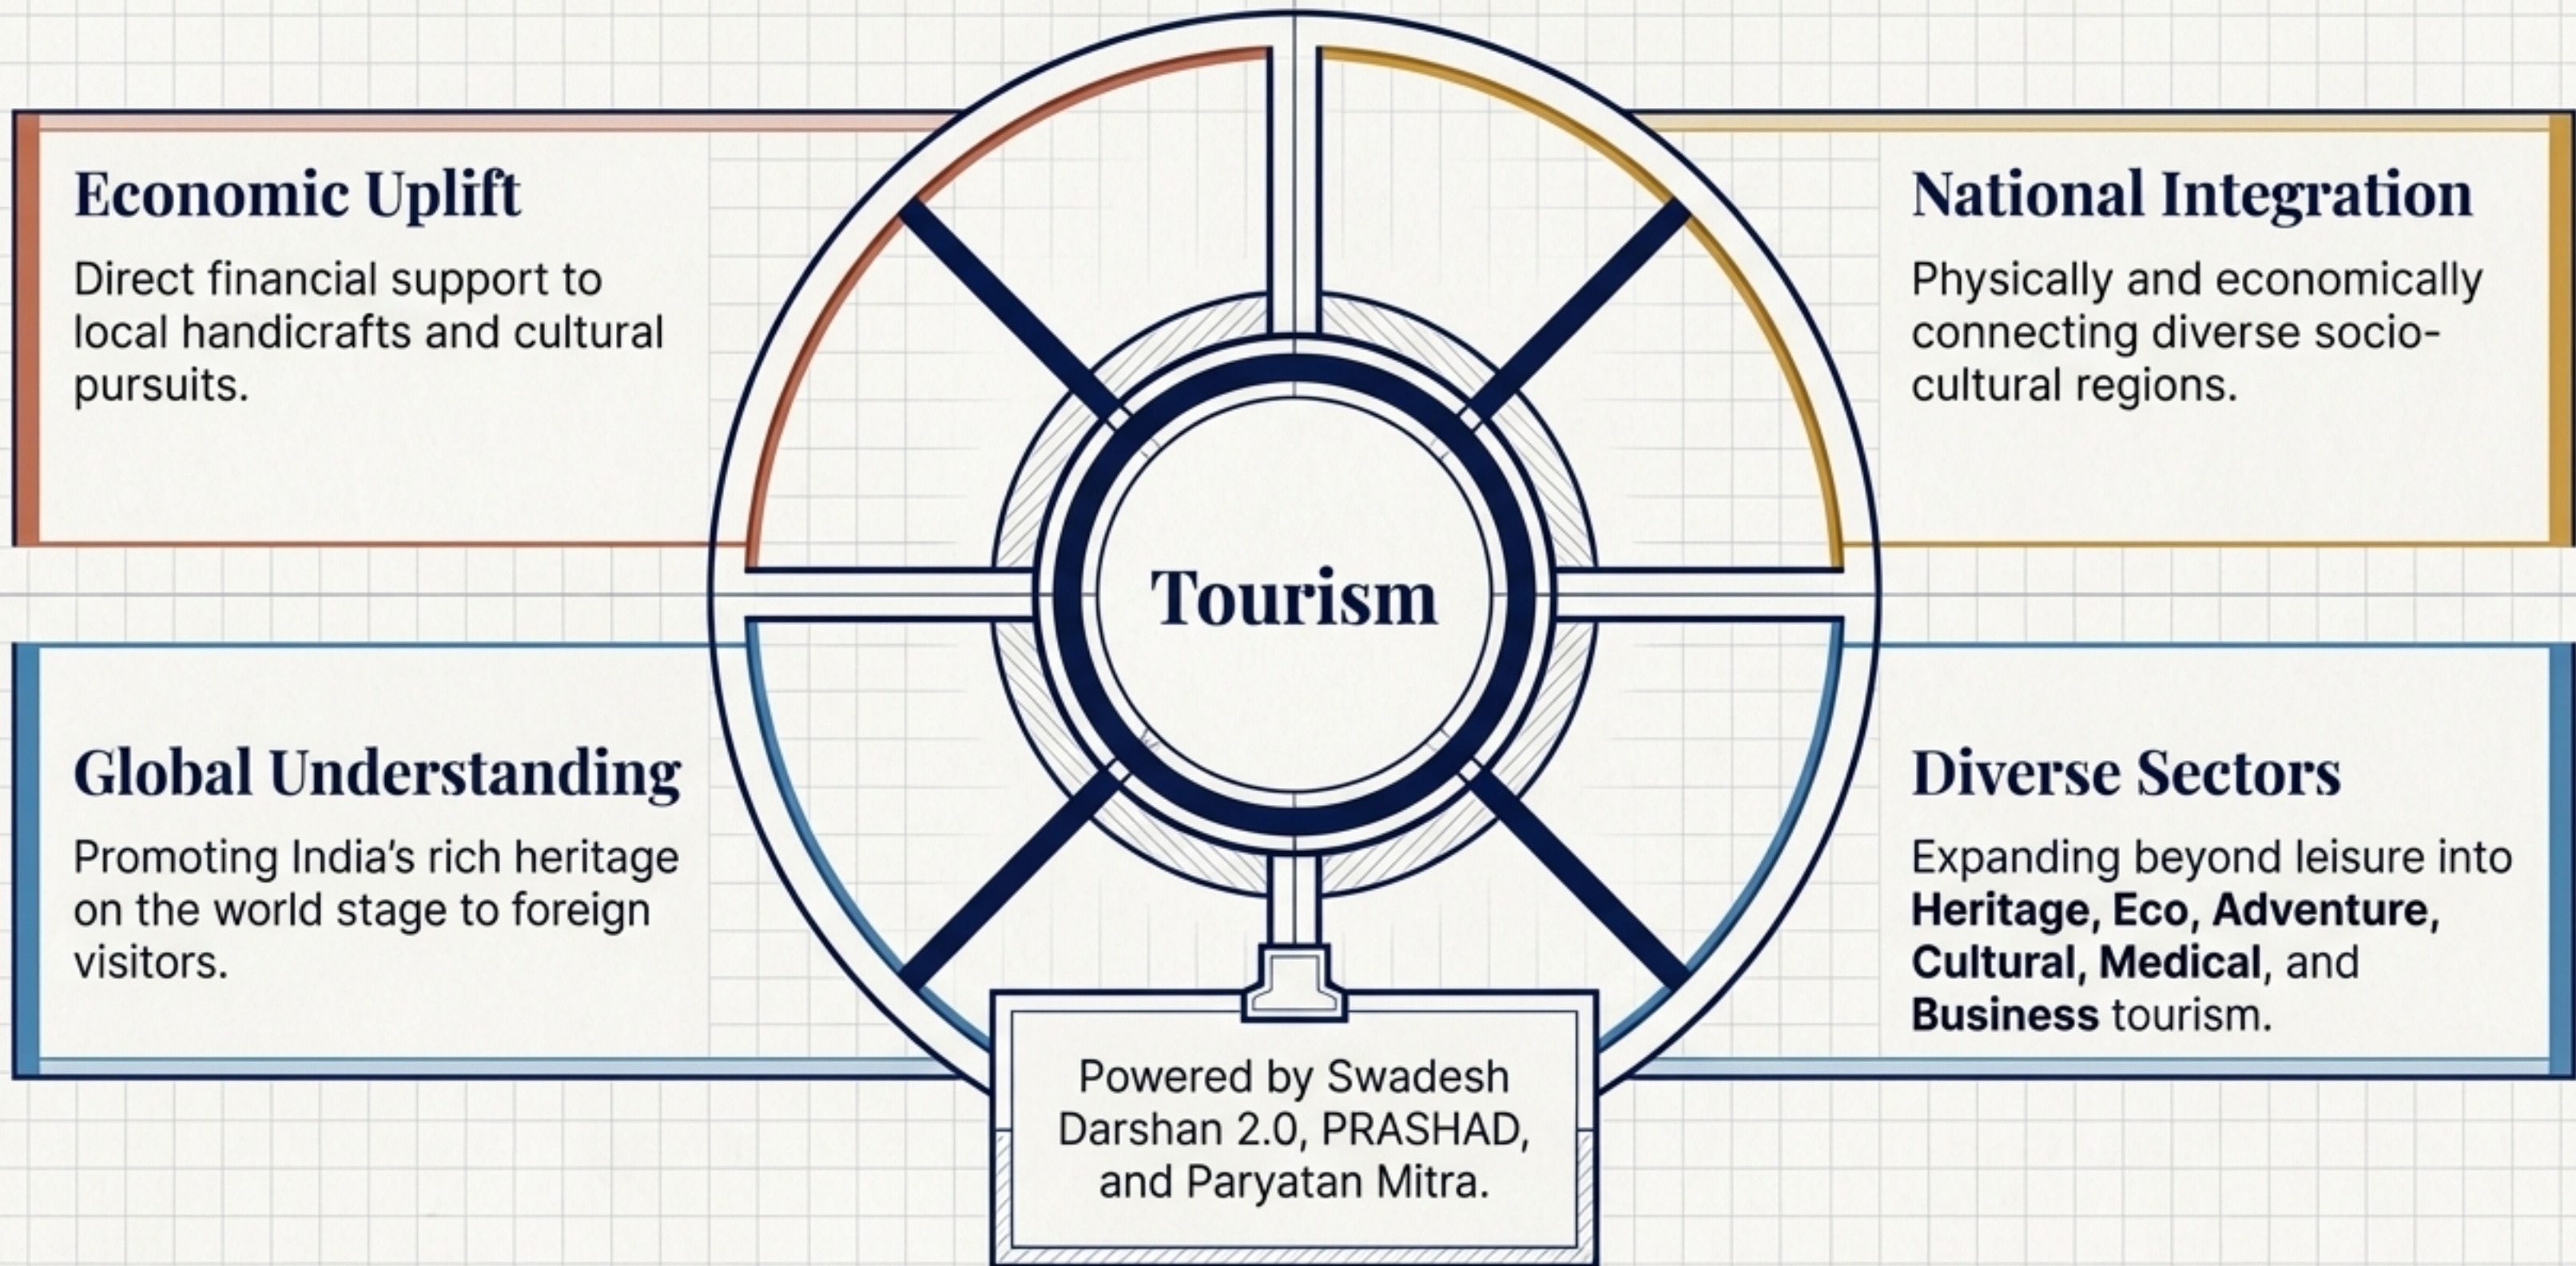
Economic Uplift

Direct financial support to local handicrafts and cultural pursuits.

National Integration

Physically and economically connecting diverse socio-cultural regions.

Tourism

Global Understanding

Promoting India's rich heritage on the world stage to foreign visitors.

Diverse Sectors

Expanding beyond leisure into **Heritage, Eco, Adventure, Cultural, Medical**, and **Business** tourism.

Powered by Swadesh Darshan 2.0, PRASHAD, and Paryatan Mitra.